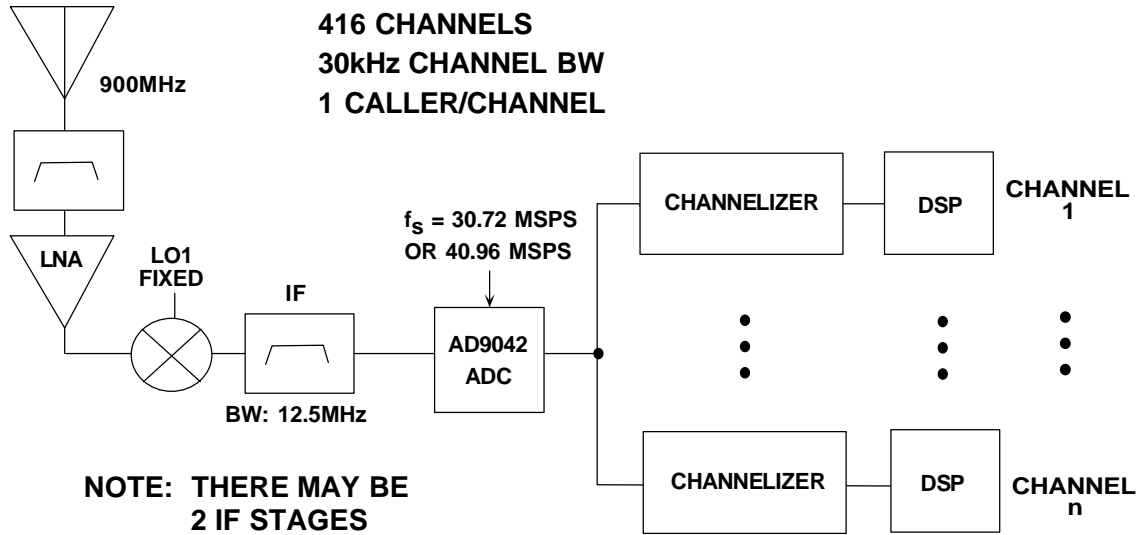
416 CHANNELS
30kHz CHANNEL BW
1 CALLER/CHANNEL

900MHz

LNA

LO1
FIXED

IF

BW: 12.5MHz

$f_S$ = 30.72 MSPS
OR 40.96 MSPS

AD9042
ADC

CHANNELIZER

DSP

CHANNEL
1

CHANNELIZER

DSP

CHANNEL
n

NOTE: THERE MAY BE
2 IF STAGES